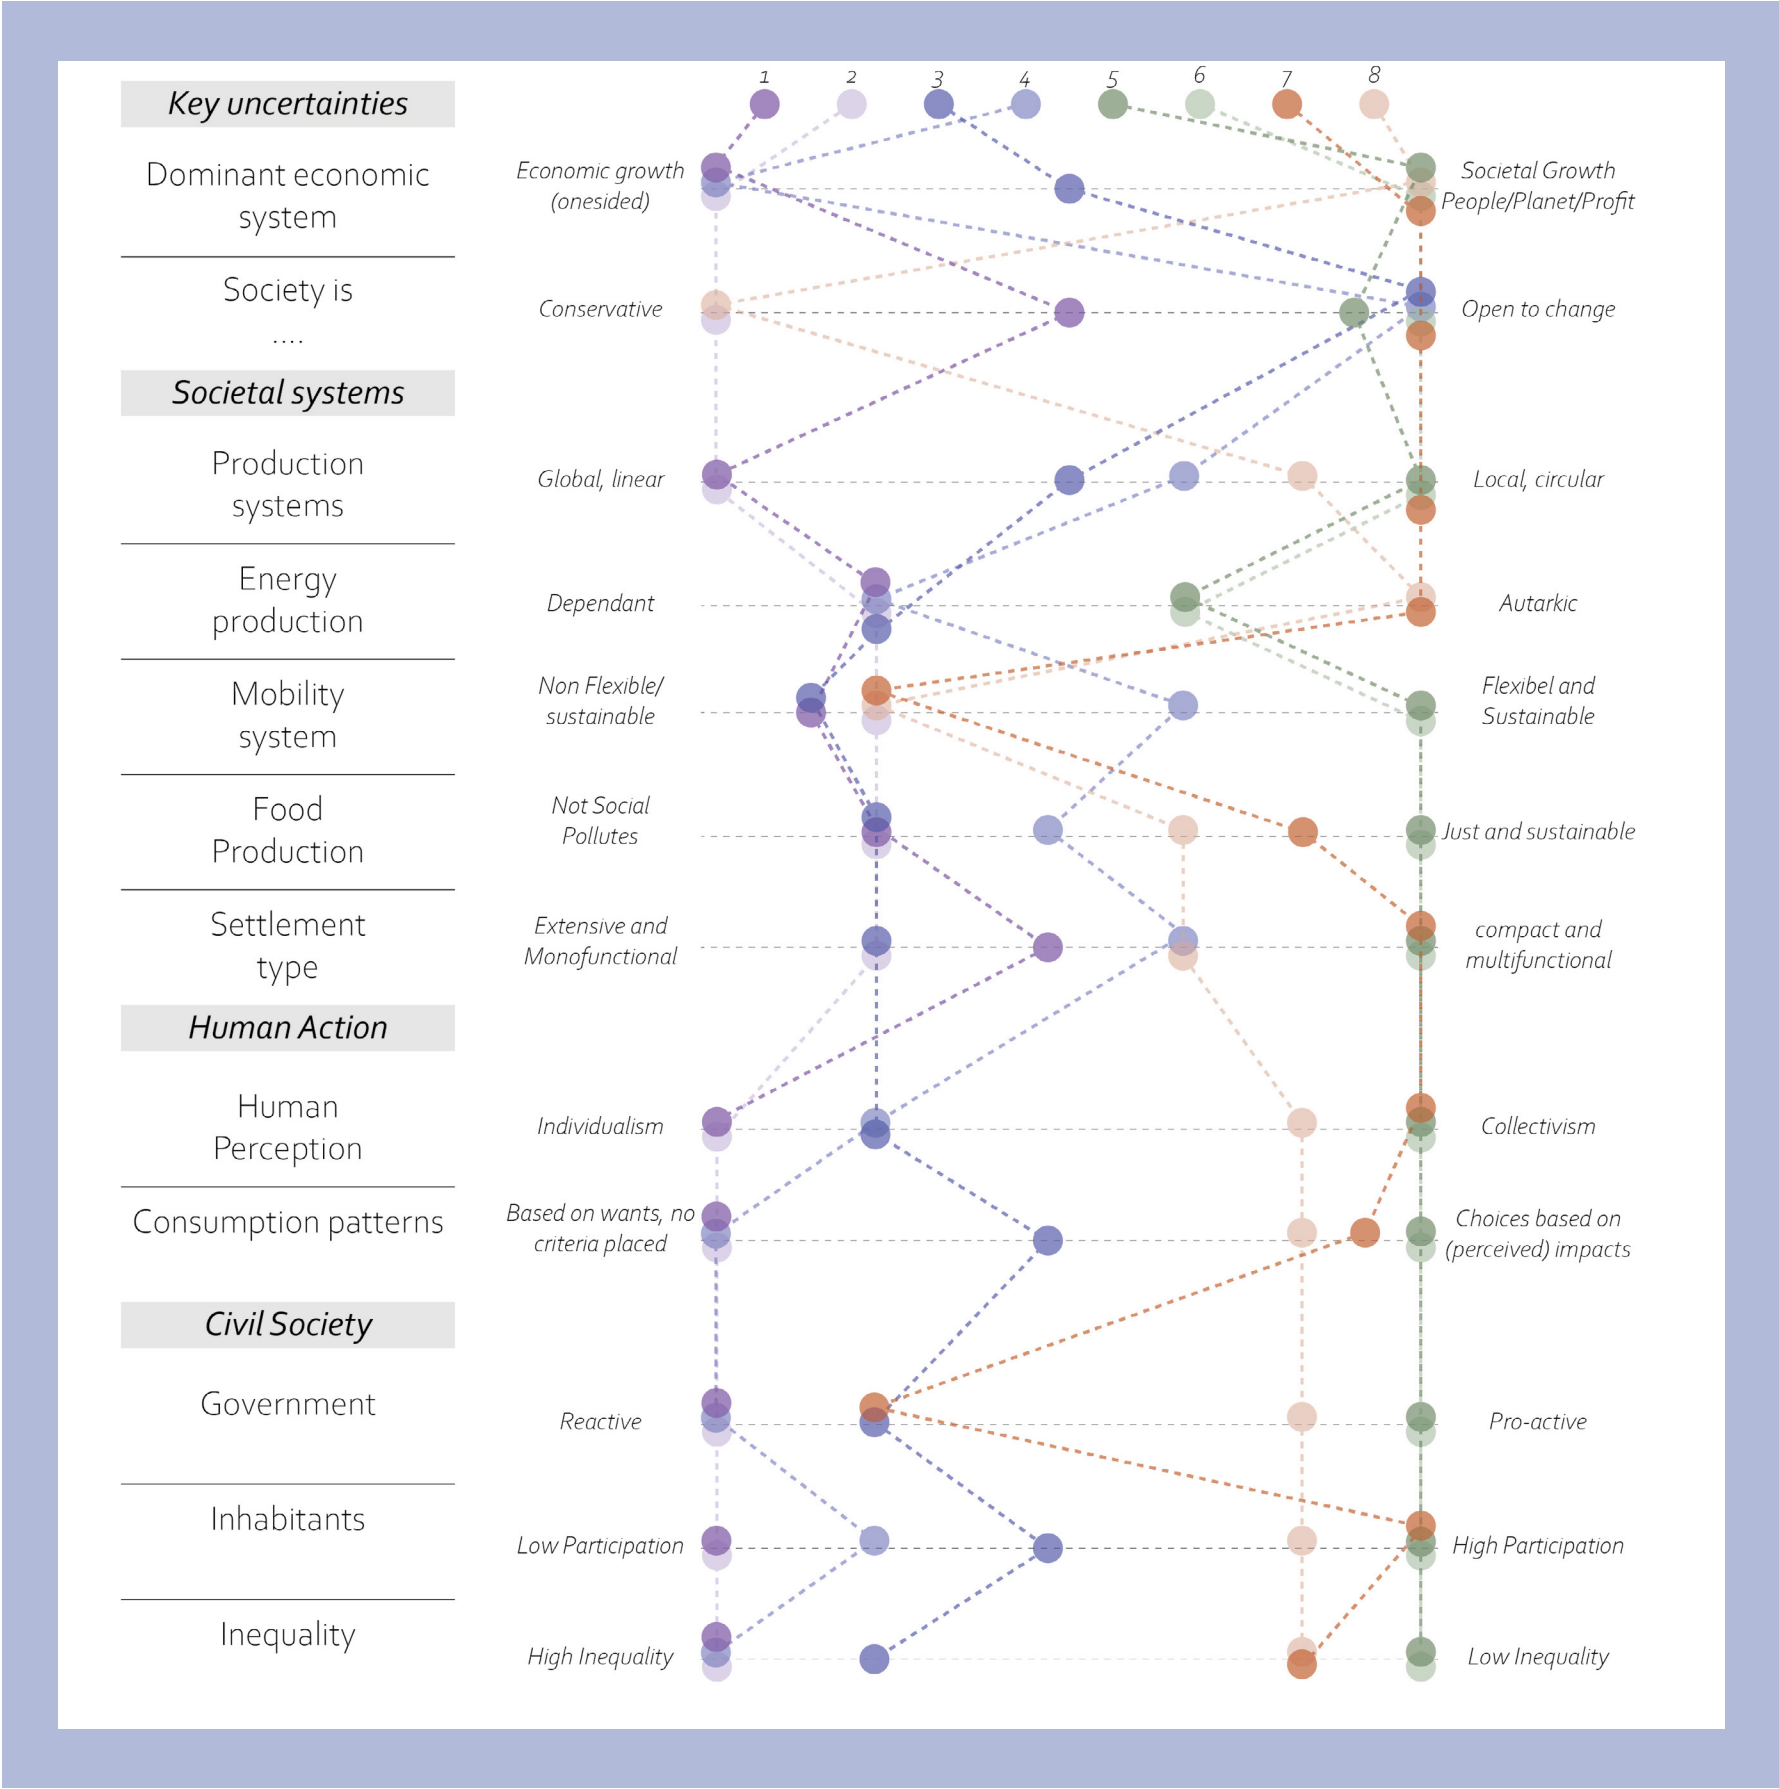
Key uncertainties

Dominant economic system

Society is ....

Societal systems

Production systems

Energy production

Mobility system

Food Production

Settlement type

Human Action

Human Perception

Consumption patterns

Civil Society

Government

Inhabitants

Inequality

1 2 3 4 5 6 7 8

Economic growth (onesided)

Societal Growth People/Planet/Profit

Conservative

Open to change

Global, linear

Local, circular

Dependant

Autarkic

Non Flexible/ sustainable

Flexibel and Sustainable

Not Social Pollutes

Just and sustainable

Extensive and Monofunctional

compact and multifunctional

Individualism

Collectivism

Based on wants, no criteria placed

Choices based on (perceived) impacts

Reactive

Pro-active

Low Participation

High Participation

High Inequality

Low Inequality